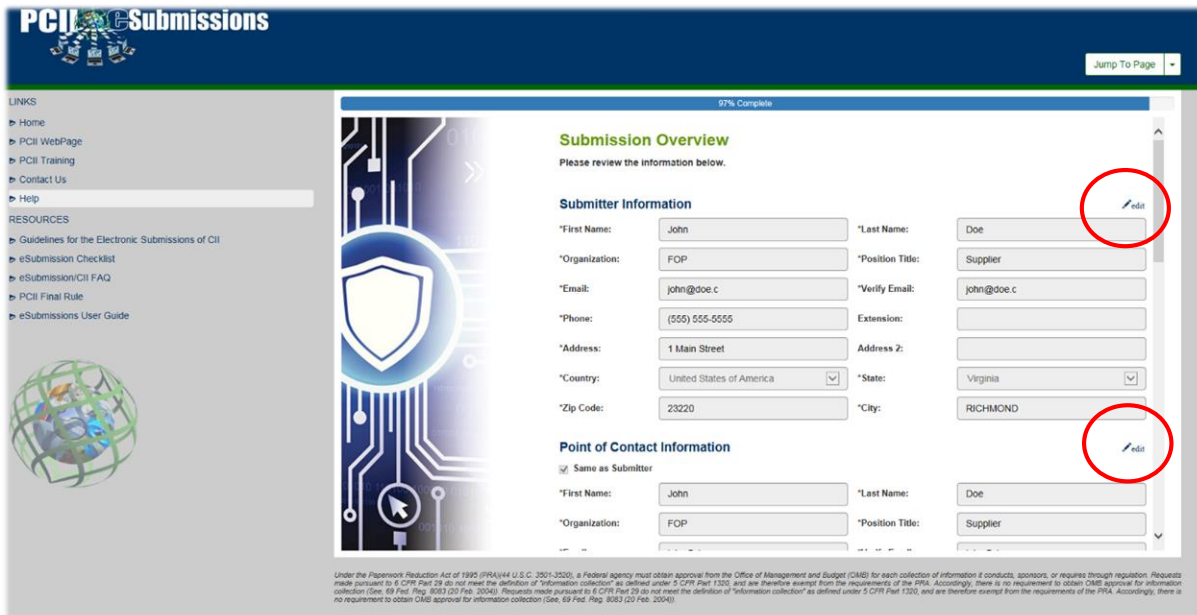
PCII eSubmissions

Jump To Page

LINKS
Home
PCII WebPage
PCII Training
Contact Us
Help
RESOURCES
Guidelines for the Electronic Submissions of CII
eSubmission Checklist
eSubmission/CII FAQ
PCII Final Rule
eSubmissions User Guide

97% Complete

Submission Overview
Please review the information below.

Submitter Information
edit

| *First Name: | John | *Last Name: | Doe |
|---|---|---|---|
| *Organization: | FOP | *Position Title: | Supplier |
| *Email: | john@doe.c | *Verify Email: | john@doe.c |
| *Phone: | (555) 555-5555 | Extension: | |
| *Address: | 1 Main Street | Address 2: | |
| *Country: | United States of America | *State: | Virginia |
| *Zip Code: | 23220 | *City: | RICHMOND |

Point of Contact Information
edit

Same as Submitter

| *First Name: | John | *Last Name: | Doe |
|---|---|---|---|
| *Organization: | FOP | *Position Title: | Supplier |

Under the Paperwork Reduction Act of 1995 (PRA)(44 U.S.C. 3501-3520), a Federal agency must obtain approval from the Office of Management and Budget (OMB) for each collection of information it conducts, sponsors, or requires through regulation. Requests made pursuant to 6 CFR Part 29 do not meet the definition of "information collection" as defined under 5 CFR Part 1320, and are therefore exempt from the requirements of the PRA. Accordingly, there is no requirement to obtain OMB approval for information collection (See, 69 Fed. Reg. 8083 (20 Feb. 2004)). Requests made pursuant to 6 CFR Part 29 do not meet the definition of "information collection" as defined under 5 CFR Part 1320, and are therefore exempt from the requirements of the PRA. Accordingly, there is no requirement to obtain OMB approval for information collection (See, 69 Fed. Reg. 8083 (20 Feb. 2004)).